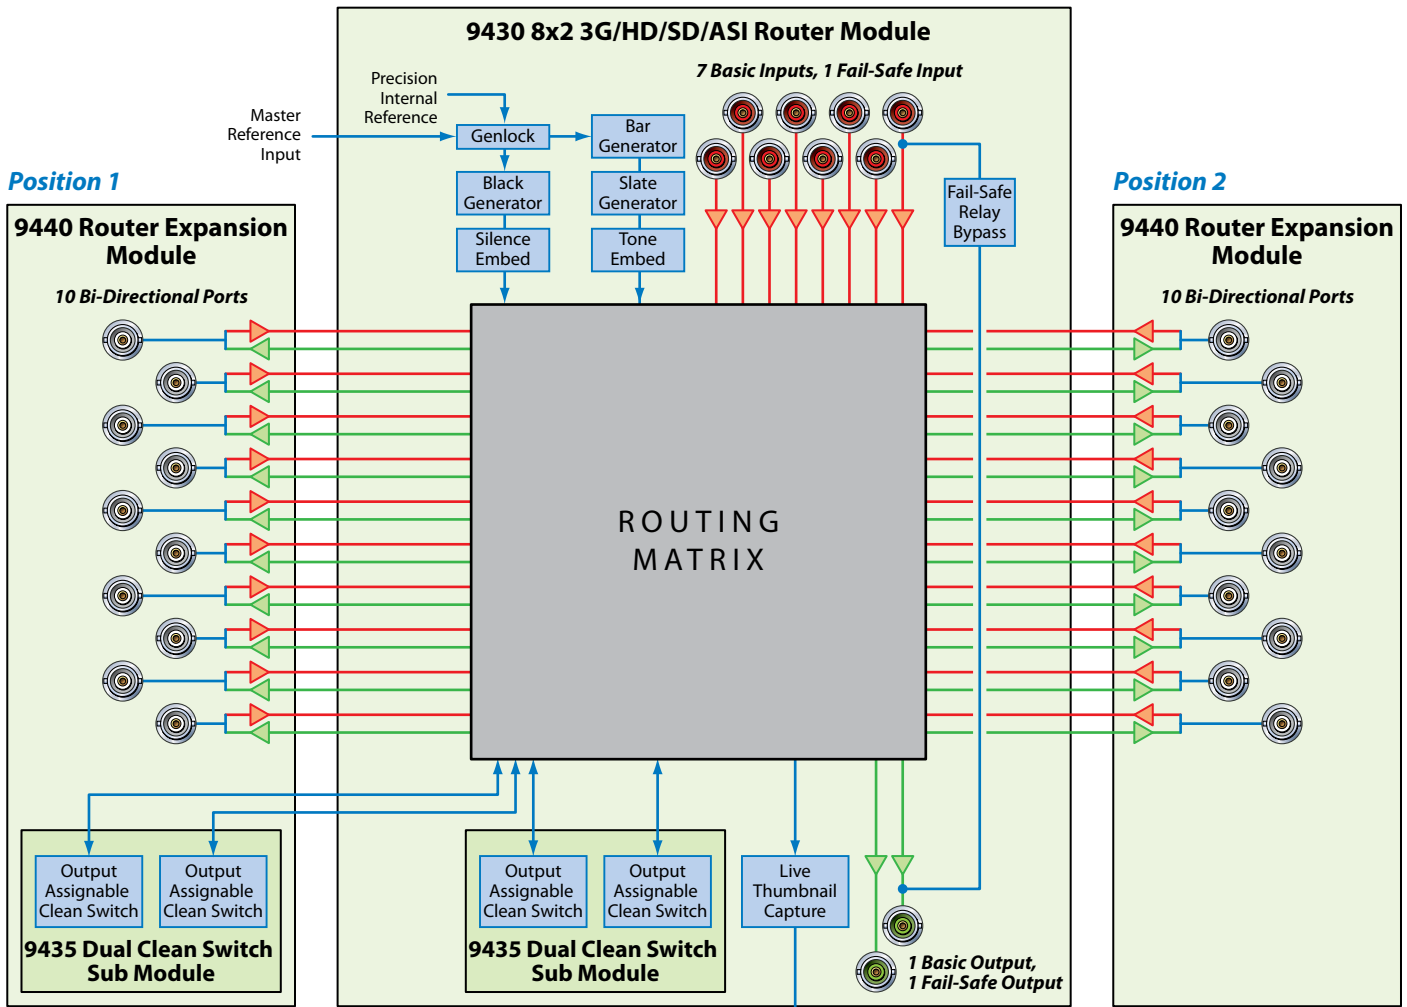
9430 8x2 3G/HD/SD/ASI Router Module

Precision Internal Reference

Master Reference Input

Genlock

Bar Generator

Black Generator

Slate Generator

Silence Embed

Tone Embed

7 Basic Inputs, 1 Fail-Safe Input

Fail-Safe Relay Bypass

Position 1

9440 Router Expansion Module

10 Bi-Directional Ports

Position 2

9440 Router Expansion Module

10 Bi-Directional Ports

ROUTING MATRIX

Output Assignable Clean Switch

Output Assignable Clean Switch

9435 Dual Clean Switch Sub Module

Output Assignable Clean Switch

Output Assignable Clean Switch

9435 Dual Clean Switch Sub Module

Live Thumbnail Capture

1 Basic Output, 1 Fail-Safe Output